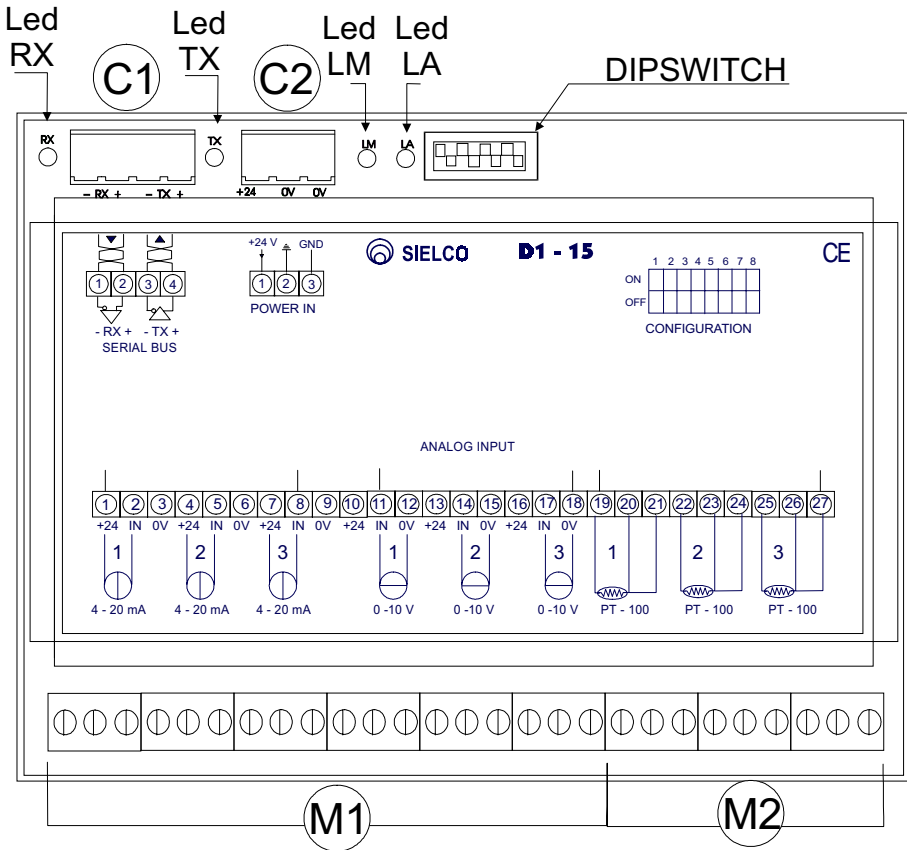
Led RX

C1

Led TX

C2

Led LM

Led LA

DIPSWITCH

RX

TX

LM

LA

– RX + – TX +

+24 0V 0V

1 2 3 4

- RX + - TX +
SERIAL BUS

+24 V GND

1 2 3

POWER IN

SIELCO

D1 - 15

CE

1 2 3 4 5 6 7 8

ON

OFF

CONFIGURATION

ANALOG INPUT

1 2 3 4 5 6 7 8 9 10 11 12 13 14 15 16 17 18 19 20 21 22 23 24 25 26 27

+24 IN 0V +24 IN 0V +24 IN 0V +24 IN 0V +24 IN 0V +24 IN 0V

1 2 3 1 2 3 1 2 3

4 - 20 mA 4 - 20 mA 4 - 20 mA 0 -10 V 0 -10 V 0 -10 V PT - 100 PT - 100 PT - 100

M1

M2